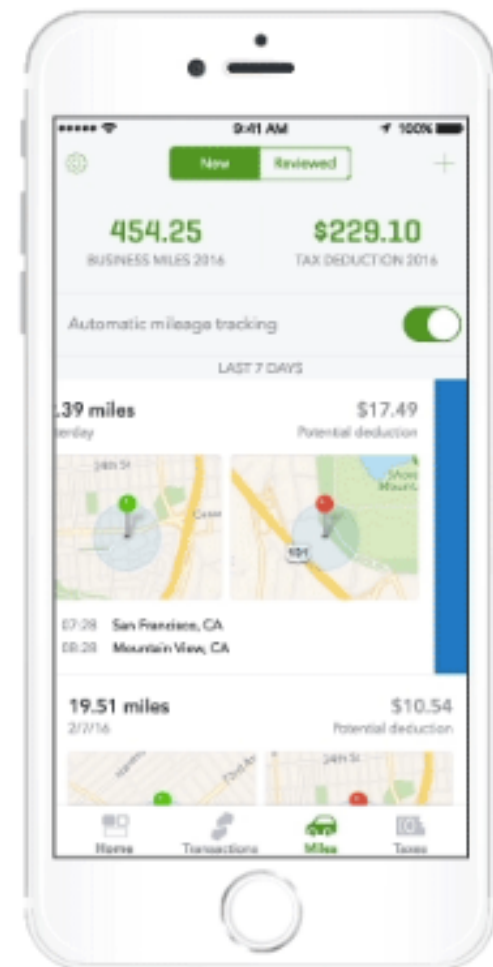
9:41 AM
100%
New
Reviewed
+
454.25
BUSINESS MILES 2016
$229.10
TAX DEDUCTION 2016
Automatic mileage tracking
LAST 7 DAYS
.39 miles
erday
$17.49
Potential deduction
24th St
Mountain
101
07:28 San Francisco, CA
08:28 Mountain View, CA
19.51 miles
2/7/16
$10.54
Potential deduction
24th St
Home
Transactions
Miles
Taxes